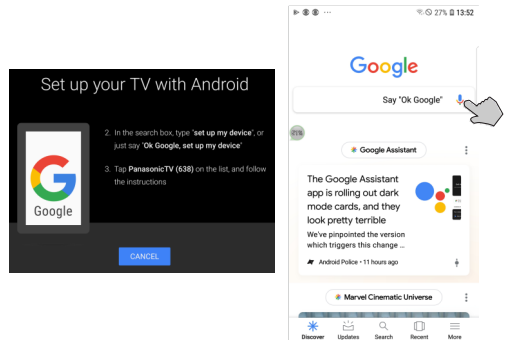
Set up your TV with Android

Google

2. In the search box, type "set up my device", or just say "Ok Google, set up my device"

3. Tap PanasonicTV (638) on the list, and follow the instructions

CANCEL

27% 13:52

Google

Say "Ok Google"

Google Assistant

The Google Assistant app is rolling out dark mode cards, and they look pretty terrible

We've pinpointed the version which triggers this change ...

Android Police • 11 hours ago

Marvel Cinematic Universe

Discover Updates Search Recent More